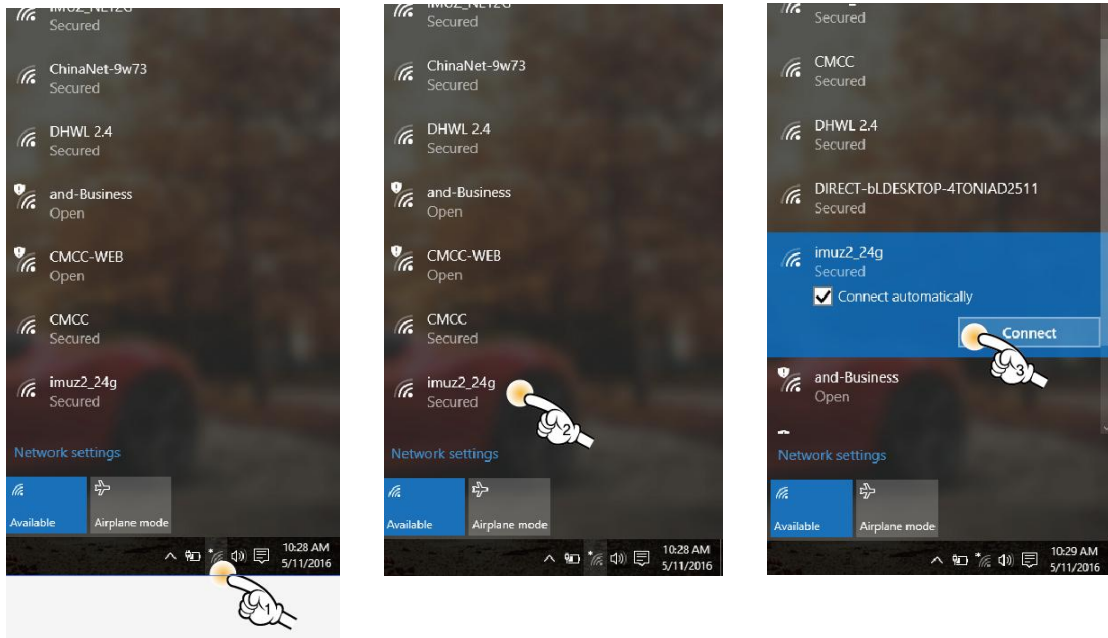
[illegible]
Secured

ChinaNet-9w73
Secured

DHWL 2.4
Secured

and-Business
Open

CMCC-WEB
Open

CMCC
Secured

imuz2_24g
Secured

Network settings

Available

Airplane mode

10:28 AM
5/11/2016

1

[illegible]
Secured

ChinaNet-9w73
Secured

DHWL 2.4
Secured

and-Business
Open

CMCC-WEB
Open

CMCC
Secured

imuz2_24g
Secured

2

Network settings

Available

Airplane mode

10:28 AM
5/11/2016

Secured

CMCC
Secured

DHWL 2.4
Secured

DIRECT-bLDESKTOP-4TONIAD2511
Secured

imuz2_24g
Secured

Connect automatically

Connect

3

and-Business
Open

Network settings

Available

Airplane mode

10:29 AM
5/11/2016